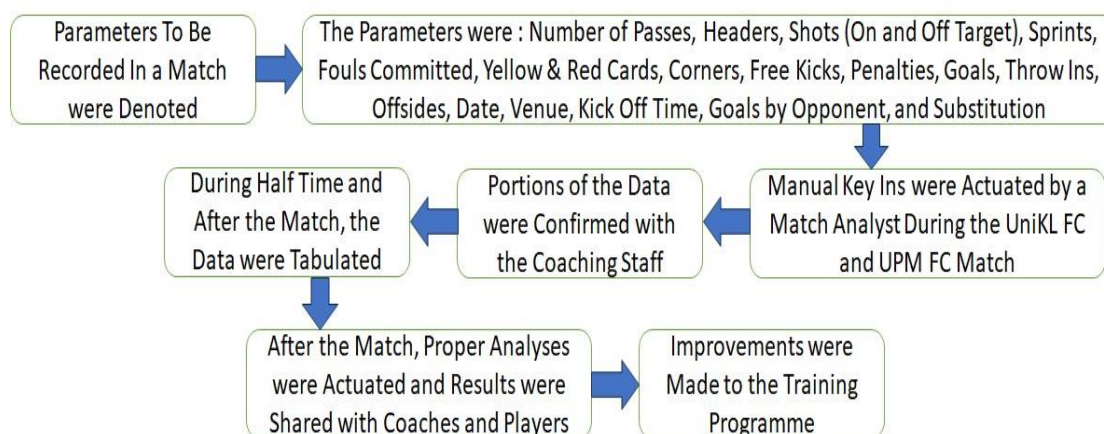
Parameters To Be Recorded In a Match were Denoted

The Parameters were : Number of Passes, Headers, Shots (On and Off Target), Sprints, Fouls Committed, Yellow & Red Cards, Corners, Free Kicks, Penalties, Goals, Throw Ins, Offsides, Date, Venue, Kick Off Time, Goals by Opponent, and Substitution

Manual Key Ins were Actuated by a Match Analyst During the UniKL FC and UPM FC Match

Portions of the Data were Confirmed with the Coaching Staff

During Half Time and After the Match, the Data were Tabulated

After the Match, Proper Analyses were Actuated and Results were Shared with Coaches and Players

Improvements were Made to the Training Programme